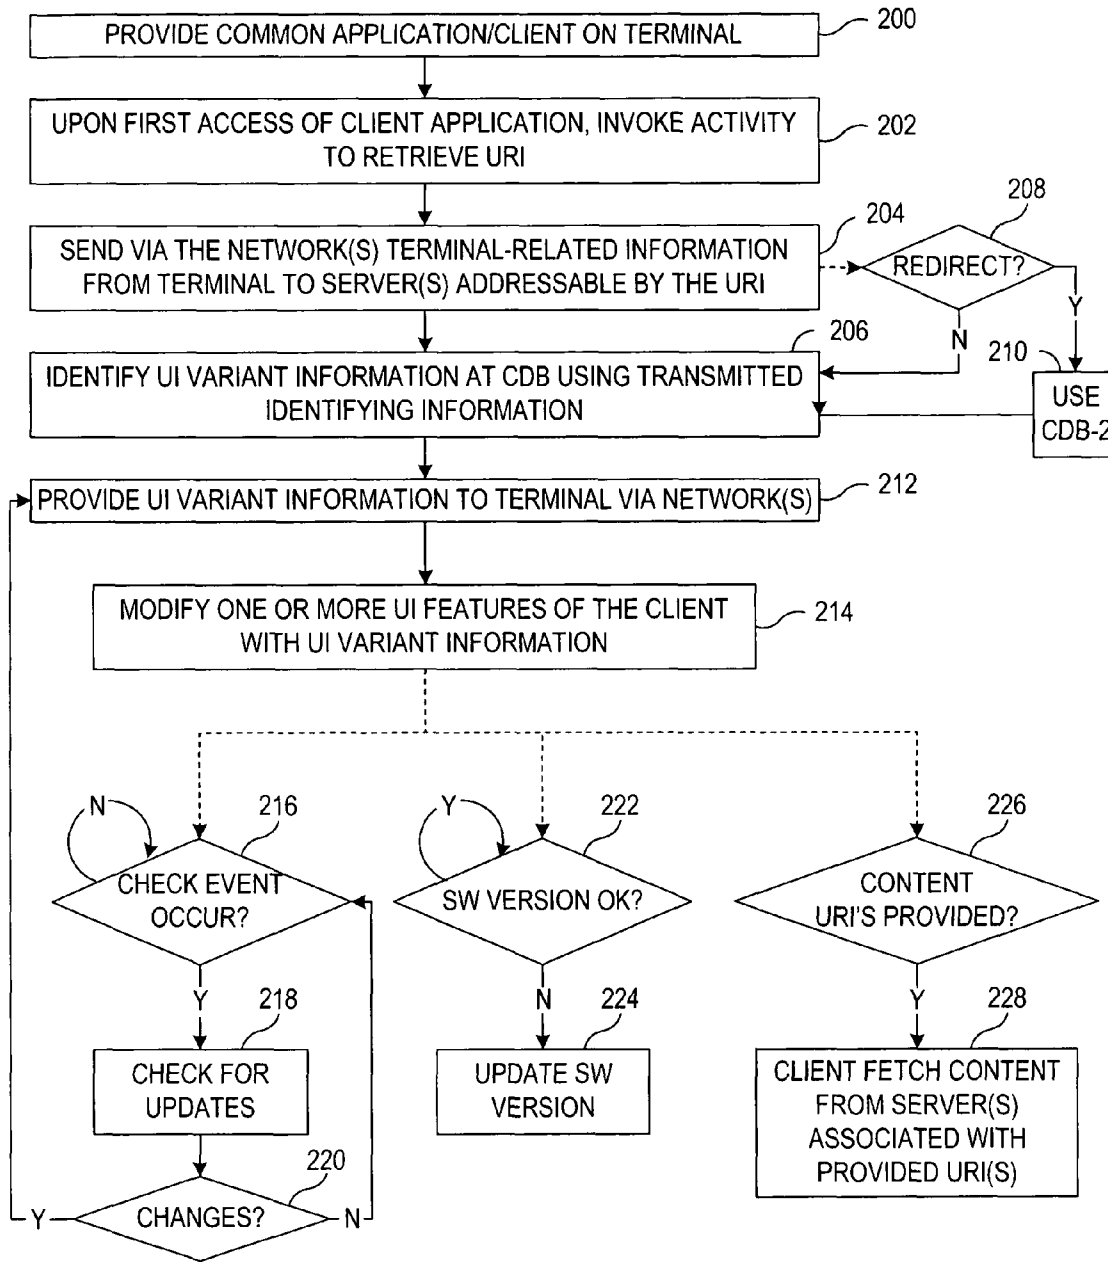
PROVIDE COMMON APPLICATION/CLIENT ON TERMINAL 200

UPON FIRST ACCESS OF CLIENT APPLICATION, INVOKE ACTIVITY TO RETRIEVE URI 202

SEND VIA THE NETWORK(S) TERMINAL-RELATED INFORMATION FROM TERMINAL TO SERVER(S) ADDRESSABLE BY THE URI 204

208 REDIRECT?

Y

N

210 USE CDB-2

IDENTIFY UI VARIANT INFORMATION AT CDB USING TRANSMITTED IDENTIFYING INFORMATION 206

PROVIDE UI VARIANT INFORMATION TO TERMINAL VIA NETWORK(S) 212

MODIFY ONE OR MORE UI FEATURES OF THE CLIENT WITH UI VARIANT INFORMATION 214

N

216 CHECK EVENT OCCUR?

Y

218 CHECK FOR UPDATES

220 CHANGES?

Y

N

Y

222 SW VERSION OK?

N

224 UPDATE SW VERSION

226 CONTENT URI'S PROVIDED?

Y

228 CLIENT FETCH CONTENT FROM SERVER(S) ASSOCIATED WITH PROVIDED URI(S)